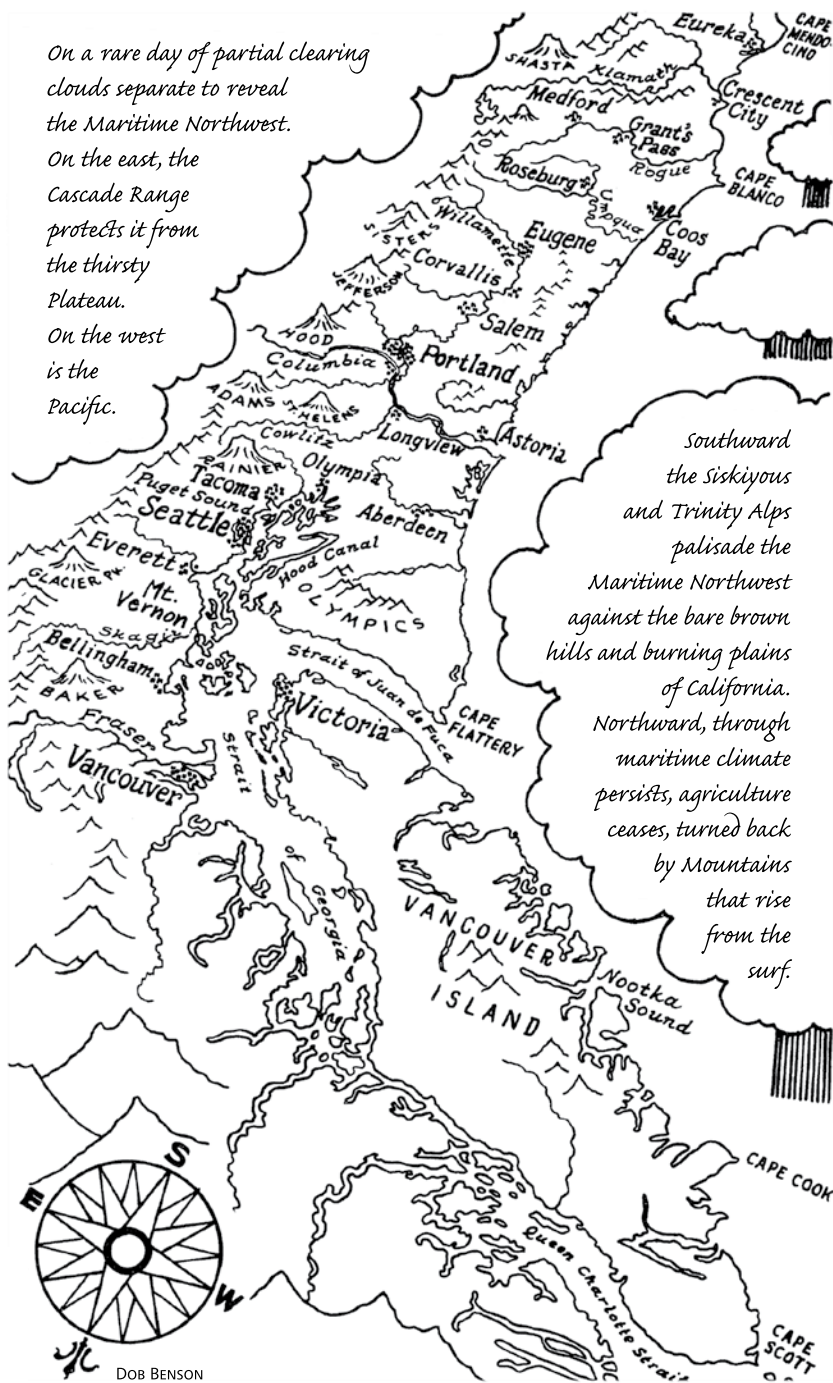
On a rare day of partial clearing clouds separate to reveal the Maritime Northwest. On the east, the Cascade Range protects it from the thirsty Plateau. On the west is the Pacific.

Eureka
CAPE MENDOCINO
SHASTA
Klamath
Medford
Crescent City
Grant's Pass
Rogue
Roseburg
CAPE BLANCO
Umpqua
Coos Bay
SISTERS
Willamette
Eugene
JEFFERSON
Corvallis
Salem
HOOD
Portland
Columbia
ADAMS
ST. HELENS
Astoria
Cowlitz
Longview
RAINIER
Olympia
Tacoma
Puget Sound
Seattle
Aberdeen
Everett
Hood Canal
GLACIER PK.
Mt. Vernon
OLYMPICS
Skagit
Bellingham
BAKER
Strait of Juan de Fuca
Fraser
Victoria
CAPE FLATTERY
Vancouver
Strait of Georgia
VANCOUVER ISLAND
Nootka Sound
CAPE COOK
Queen Charlotte Strait
CAPE SCOTT
S
E
W

Southward the Siskiyous and Trinity Alps palisade the Maritime Northwest against the bare brown hills and burning plains of California. Northward, through maritime climate persists, agriculture ceases, turned back by Mountains that rise from the surf.

DOB BENSON